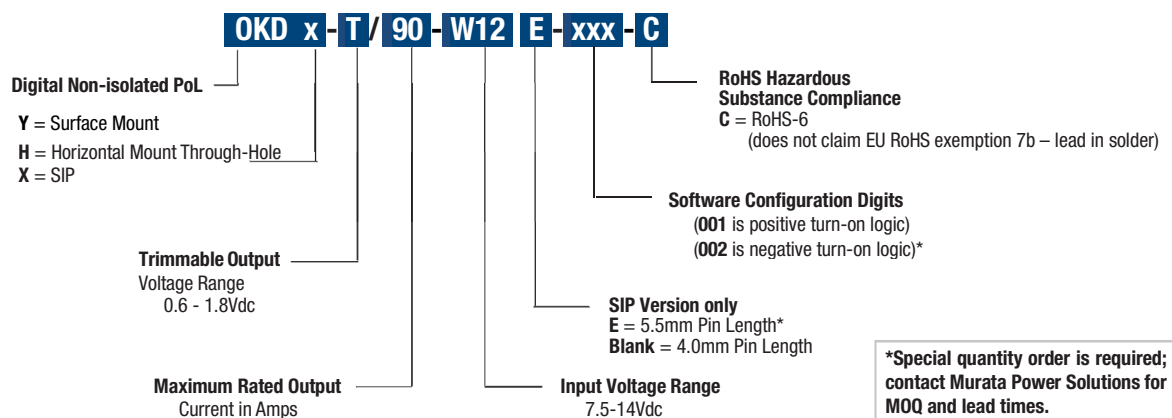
OKD x - T / 90 - W12 E - xxx - C

Digital Non-isolated PoL

Y = Surface Mount
H = Horizontal Mount Through-Hole
X = SIP

Trimmable Output
Voltage Range
0.6 - 1.8Vdc

Maximum Rated Output
Current in Amps

Input Voltage Range
7.5-14Vdc

SIP Version only
E = 5.5mm Pin Length*
Blank = 4.0mm Pin Length

Software Configuration Digits
(001 is positive turn-on logic)
(002 is negative turn-on logic)*

RoHS Hazardous
Substance Compliance
C = RoHS-6
(does not claim EU RoHS exemption 7b – lead in solder)

*Special quantity order is required; contact Murata Power Solutions for MOQ and lead times.